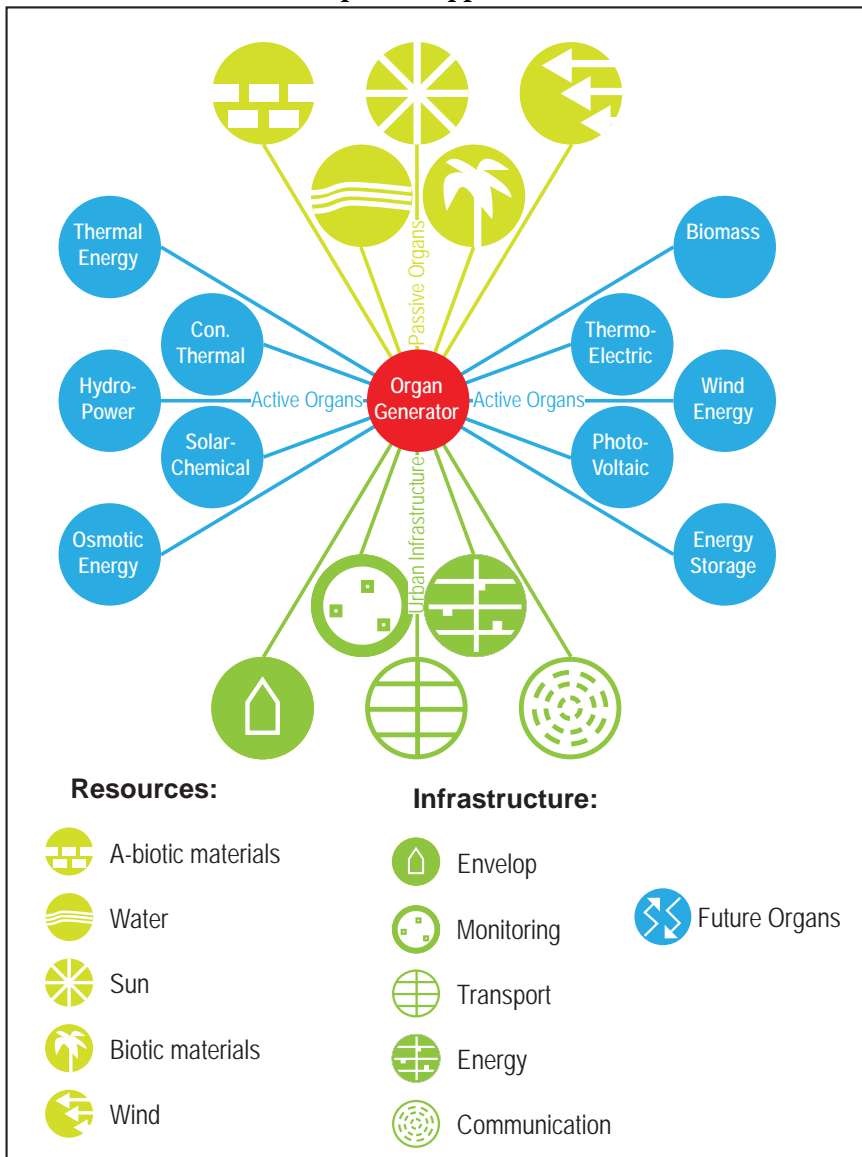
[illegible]

Passive Organs

Thermal Energy

Con. Thermal

Hydro-Power

Solar-Chemical

Osmotic Energy

Active Organs

Organ Generator

Active Organs

Biomass

Thermo-Electric

Wind Energy

Photo-Voltaic

Energy Storage

Urban Infrastructure

Resources:

A-biotic materials

Water

Sun

Biotic materials

Wind

Infrastructure:

Envelop

Monitoring

Transport

Energy

Communication

Future Organs